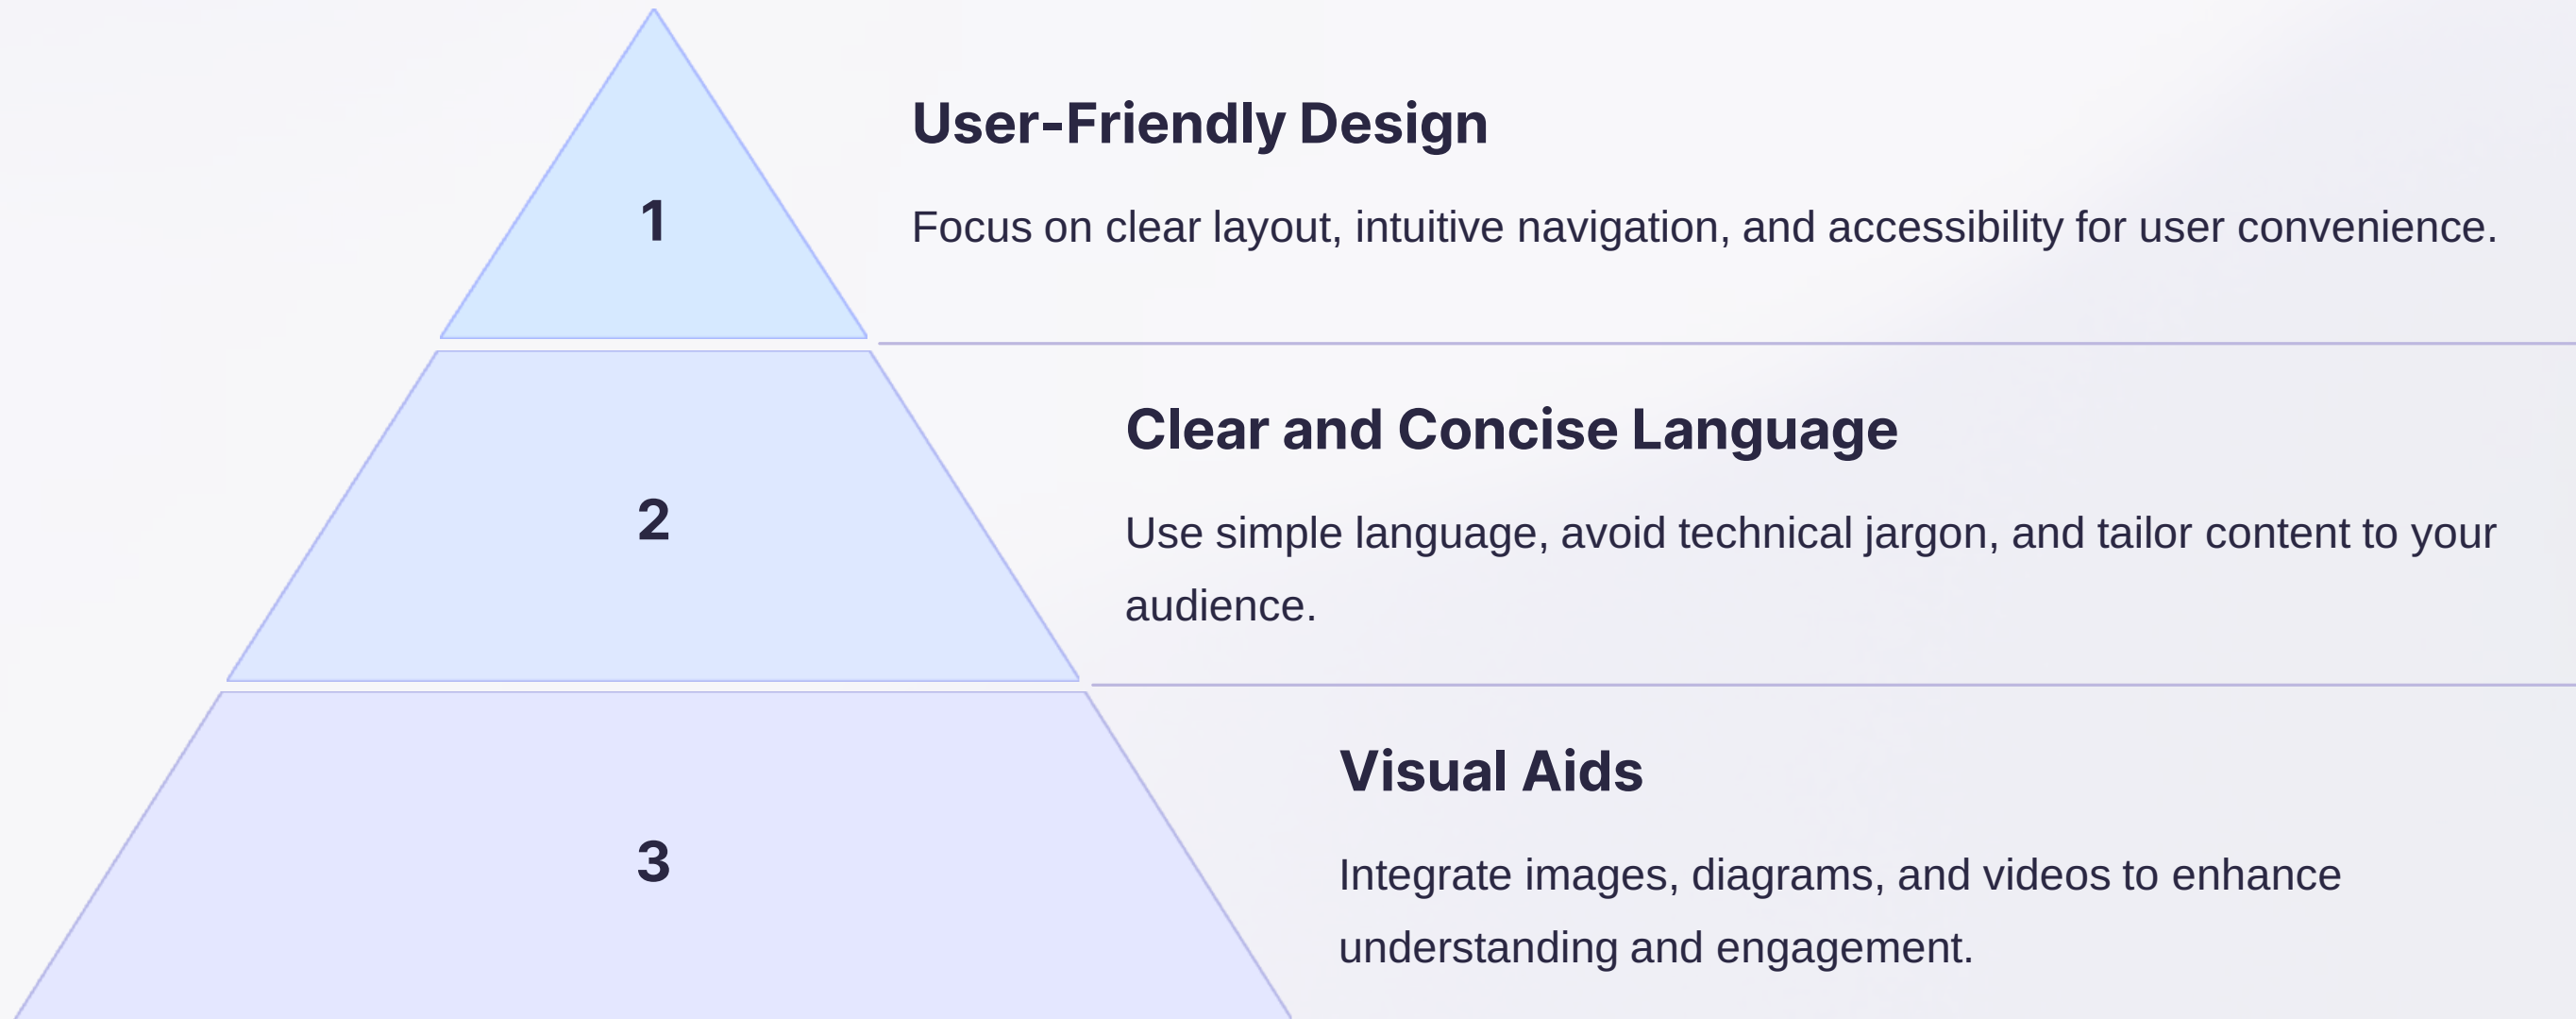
1

User-Friendly Design

Focus on clear layout, intuitive navigation, and accessibility for user convenience.

2

Clear and Concise Language

Use simple language, avoid technical jargon, and tailor content to your audience.

3

Visual Aids

Integrate images, diagrams, and videos to enhance understanding and engagement.